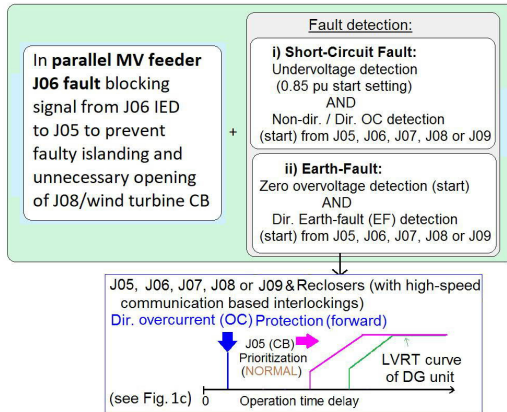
In **parallel MV feeder J06 fault** blocking signal from J06 IED to J05 to prevent faulty islanding and unnecessary opening of J08/wind turbine CB

+

Fault detection:

**i) Short-Circuit Fault:**
Undervoltage detection (0.85 pu start setting)
AND
Non-dir. / Dir. OC detection (start) from J05, J06, J07, J08 or J09

**ii) Earth-Fault:**
Zero overvoltage detection (start)
AND
Dir. Earth-fault (EF) detection (start) from J05, J06, J07, J08 or J09

J05, J06, J07, J08 or J09 & Reclosers (with high-speed communication based interlockings)

Dir. overcurrent (OC) Protection (forward)

J05 (CB) Prioritization (NORMAL)

LVRT curve of DG unit

(see Fig. 1c) 0 Operation time delay